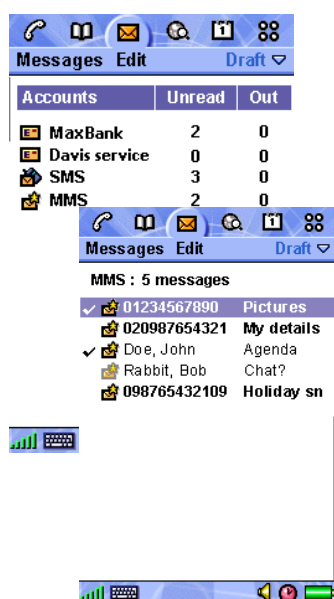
Messages Edit Draft

| Accounts | Unread | Out |
|---|---|---|
| MaxBank | 2 | 0 |
| Davis service | 0 | 0 |
| SMS | 3 | 0 |
| MMS | 2 | 0 |

Messages Edit Draft

MMS : 5 messages

01234567890 Pictures
020987654321 My details
Doe, John Agenda
Rabbit, Bob Chat?
098765432109 Holiday sn